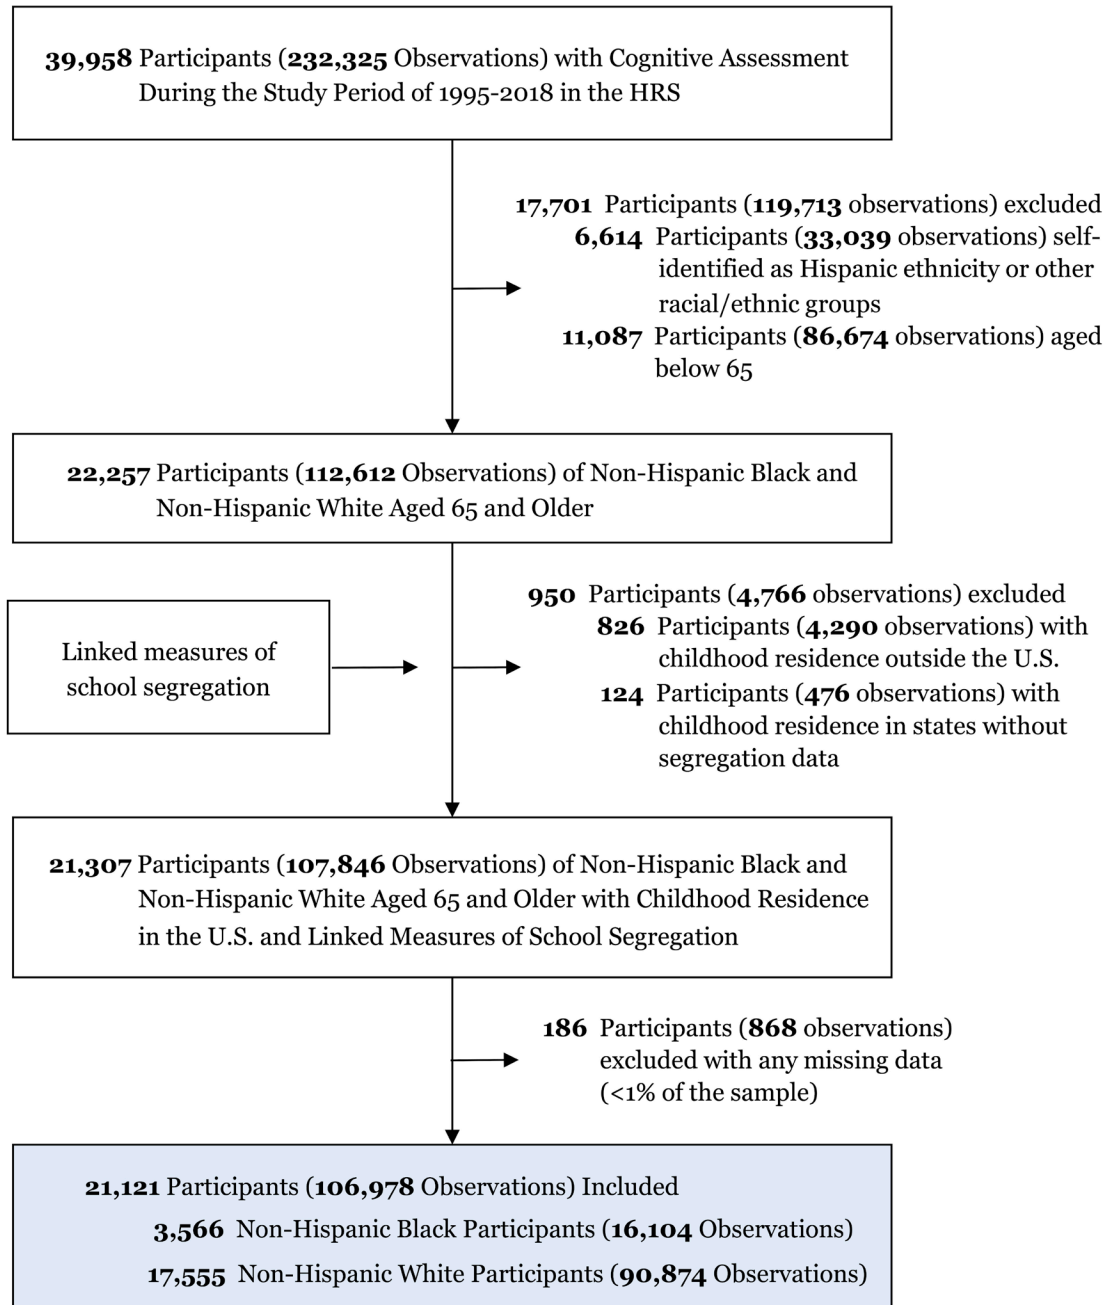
39,958 Participants (232,325 Observations) with Cognitive Assessment During the Study Period of 1995-2018 in the HRS

17,701 Participants (119,713 observations) excluded
6,614 Participants (33,039 observations) self-identified as Hispanic ethnicity or other racial/ethnic groups
11,087 Participants (86,674 observations) aged below 65

22,257 Participants (112,612 Observations) of Non-Hispanic Black and Non-Hispanic White Aged 65 and Older

Linked measures of school segregation

950 Participants (4,766 observations) excluded
826 Participants (4,290 observations) with childhood residence outside the U.S.
124 Participants (476 observations) with childhood residence in states without segregation data

21,307 Participants (107,846 Observations) of Non-Hispanic Black and Non-Hispanic White Aged 65 and Older with Childhood Residence in the U.S. and Linked Measures of School Segregation

186 Participants (868 observations) excluded with any missing data (<1% of the sample)

21,121 Participants (106,978 Observations) Included
3,566 Non-Hispanic Black Participants (16,104 Observations)
17,555 Non-Hispanic White Participants (90,874 Observations)